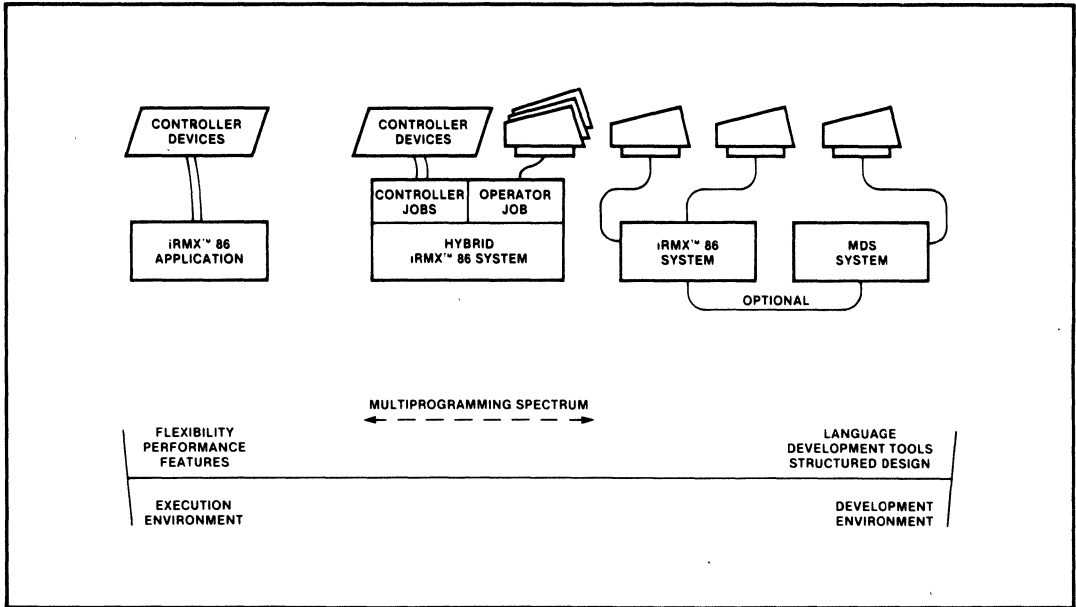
CONTROLLER DEVICES

iRMX™ 86 APPLICATION

CONTROLLER DEVICES

CONTROLLER JOBS

OPERATOR JOB

HYBRID iRMX™ 86 SYSTEM

iRMX™ 86 SYSTEM

MDS SYSTEM

OPTIONAL

MULTIPROGRAMMING SPECTRUM

FLEXIBILITY
PERFORMANCE
FEATURES

LANGUAGE
DEVELOPMENT TOOLS
STRUCTURED DESIGN

EXECUTION ENVIRONMENT

DEVELOPMENT ENVIRONMENT